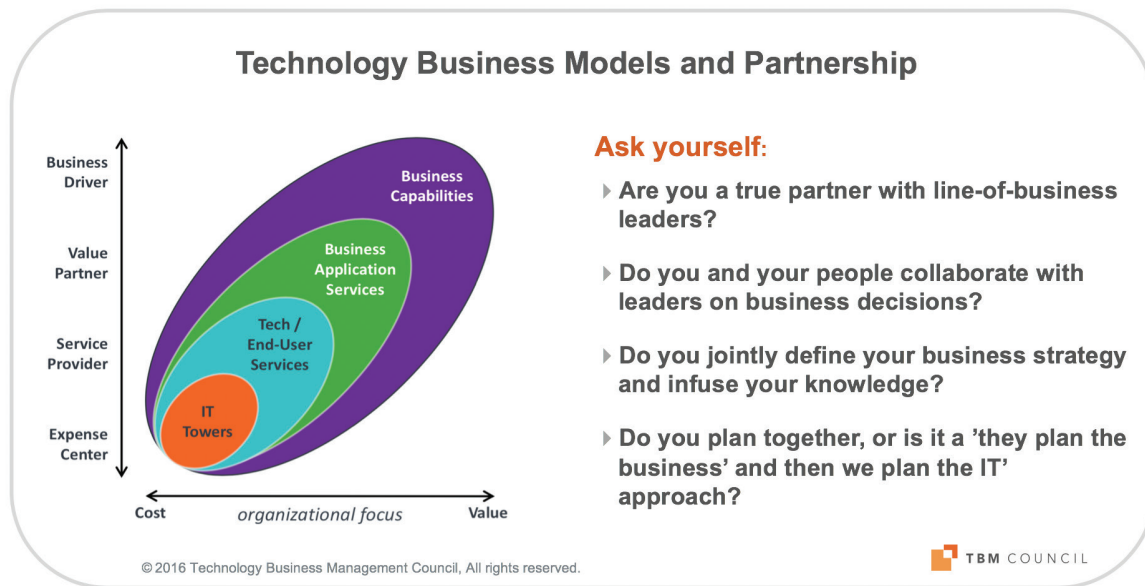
Technology Business Models and Partnership

Business Driver

Value Partner

Service Provider

Expense Center

Business Capabilities

Business Application Services

Tech / End-User Services

IT Towers

Cost

organizational focus

Value

Ask yourself:

Are you a true partner with line-of-business leaders?

Do you and your people collaborate with leaders on business decisions?

Do you jointly define your business strategy and infuse your knowledge?

Do you plan together, or is it a ’they plan the business’ and then we plan the IT’ approach?

© 2016 Technology Business Management Council, All rights reserved.

TBM COUNCIL